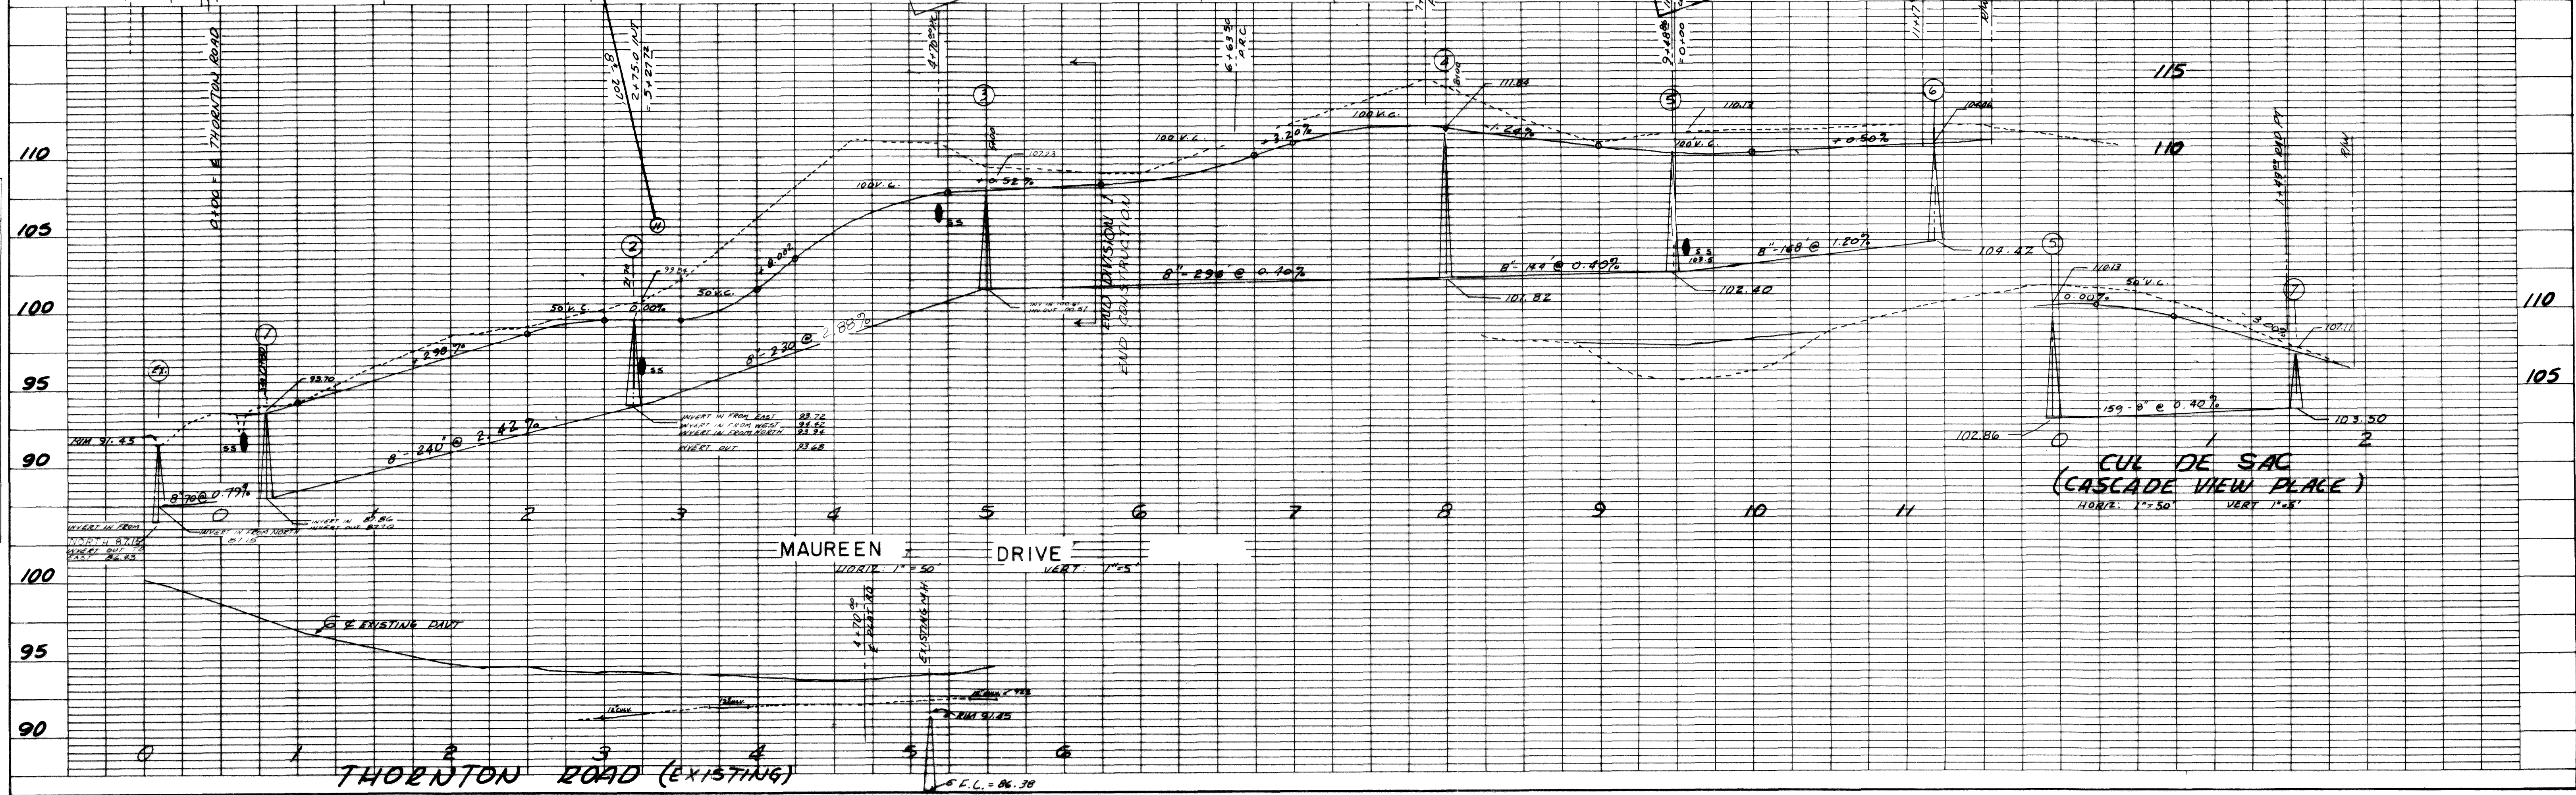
110
105
100
95
90
100
95
90

0+00 = ℄ THORNTON ROAD
102.28
2+75.0 NT
= 3+27.72
4+70.00
6+63.30 P.R.C.
9+48.8
= 0+00
115
110
110
105

RIM 91.43
EX.
1
93.70
+2.98%
50 V.C.
2
99.04
3.00%
50 V.C.
+8.00%
100 V.C.
3
107.23
+0.52%
100 V.C.
+2.20%
100 V.C.
4
111.84
-1.24%
5
110.17
100 V.C.
+0.50%
6
109.42
END DIVISION 1 END CONSTRUCTION

S.S.
S.S.
S.S.
S.S.

8" 70' @ 0.79%
8" 240' @ 2.42%
8" 230' @ 2.88%
8" 296' @ 0.40%
8" 144' @ 0.40%
8" 168' @ 1.20%

INVERT IN FROM EAST 93.72
INVERT IN FROM WEST 94.42
INVERT IN FROM NORTH 93.96
INVERT OUT 93.68

INVERT IN FROM NORTH 87.15
INVERT OUT TO EAST 86.93
INVERT IN FROM NORTH 87.18
INVERT IN 87.86
INVERT OUT 87.70

101.82
102.40
109.42

0 1 2 3 4 5 6 7 8 9 10 11

MAUREEN DRIVE
HORIZ: 1"=50' VERT: 1"=5'

5
110.13
0.00%
50' V.C.
-3.00%
7
107.11
159' 8" @ 0.40%
102.86
103.50
0 1 2
CUL DE SAC
(CASCADE VIEW PLACE)
HORIZ: 1"=50' VERT 1"=5'

℄ ℄ EXISTING PAVT
4+70.00 ℄ PLAT RD
EXISTING MH
RIM 91.45
F.L. = 86.38

0 1 2 3 4 5 6
THORNTON ROAD (EXISTING)